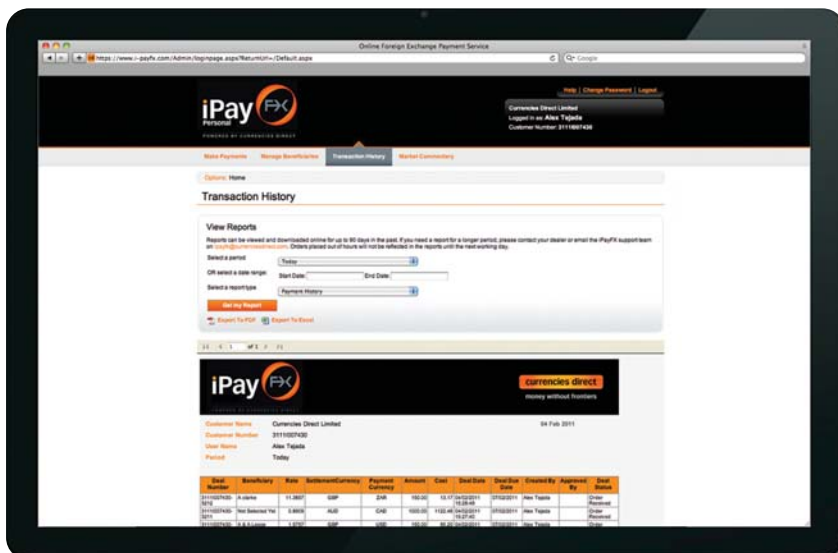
Online Foreign Exchange Payment Service

https://www.i-payfx.com/Admin/loginpage.aspx?ReturnUrl=/Default.aspx

Q- Google

iPay FX Personal

POWERED BY CURRENCIES DIRECT

Help | Change Password | Logout

Currencies Direct Limited

Logged in as: Alex Tajada

Customer Number: 31110007430

Make Payments | Manage Beneficiaries | Transaction History | Market Commentary

Options: Home

Transaction History

View Reports

Reports can be viewed and downloaded online for up to 90 days in the past. If you need a report for a longer period, please contact your dealer or email the iPayFX support team on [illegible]@currenciesdirect.com. Orders placed out of hours will not be reflected in the reports until the next working day.

Select a period: Today

OR select a date range: Start Date: End Date:

Select a report type: Payment History

Get my Report

Export To PDF | Export To Excel

1 of 1

iPay FX

POWERED BY CURRENCIES DIRECT

currencies direct

money without frontiers

Customer Name: Currencies Direct Limited

Customer Number: 31110007430

User Name: Alex Tajada

Period: Today

04 Feb 2011

| Deal Number | Beneficiary | Rate | SettlementCurrency | Payment Currency | Amount | Cost | Deal Date | Deal Due Date | Created By | Approved By | Deal Status |
|---|---|---|---|---|---|---|---|---|---|---|---|
| 31110007430-5010 | A clarke | 11.3807 | GBP | ZAR | 150.00 | 13.17 | 04/02/2011 15:28:48 | 07/02/2011 | Alex Tajada | | Order Received |
| 31110007430-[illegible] | Not Selected Yet | 0.8808 | AUD | CAD | 1000.00 | 1135.46 | 04/02/2011 15:27:40 | 07/02/2011 | Alex Tajada | | Order Received |
| 31110007430-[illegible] | A & A Loose | 1.5707 | GBP | USD | 150.00 | 95.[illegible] | 04/02/2011 | 07/02/2011 | Alex Tajada | | Order |